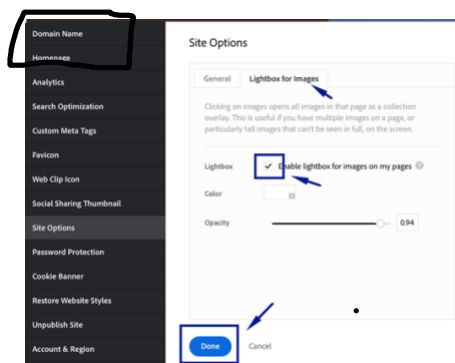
Domain Name
Homepage
Analytics
Search Optimization
Custom Meta Tags
Favicon
Web Clip Icon
Social Sharing Thumbnail
Site Options
Password Protection
Cookie Banner
Restore Website Styles
Unpublish Site
Account & Region

Site Options

General
Lightbox for Images

Clicking on images opens all images in that page as a collection overlay. This is useful if you have multiple images on a page, or particularly tall images that can't be seen in full on the screen.

Lightbox
✔ Enable lightbox for images on my pages

Color

Opacity
0.94

Done
Cancel